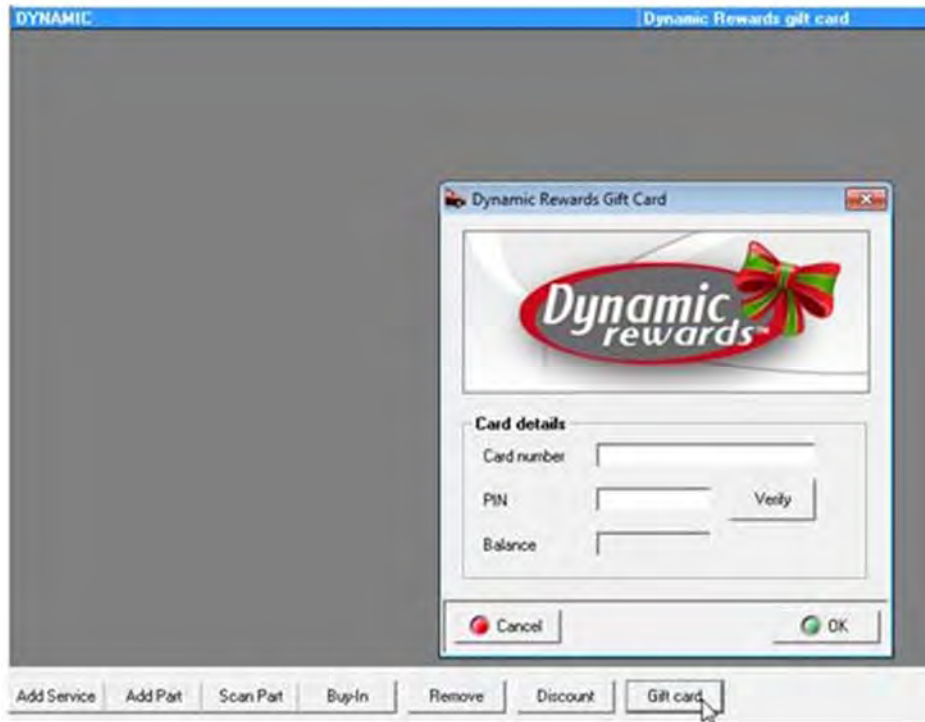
DYNAMIC

Dynamic Rewards gift card

Dynamic Rewards Gift Card

Dynamic rewards

Card details

Card number

PIN

Verify

Balance

Cancel

OK

Add Service

Add Part

Scan Part

Buy-In

Remove

Discount

Gift card